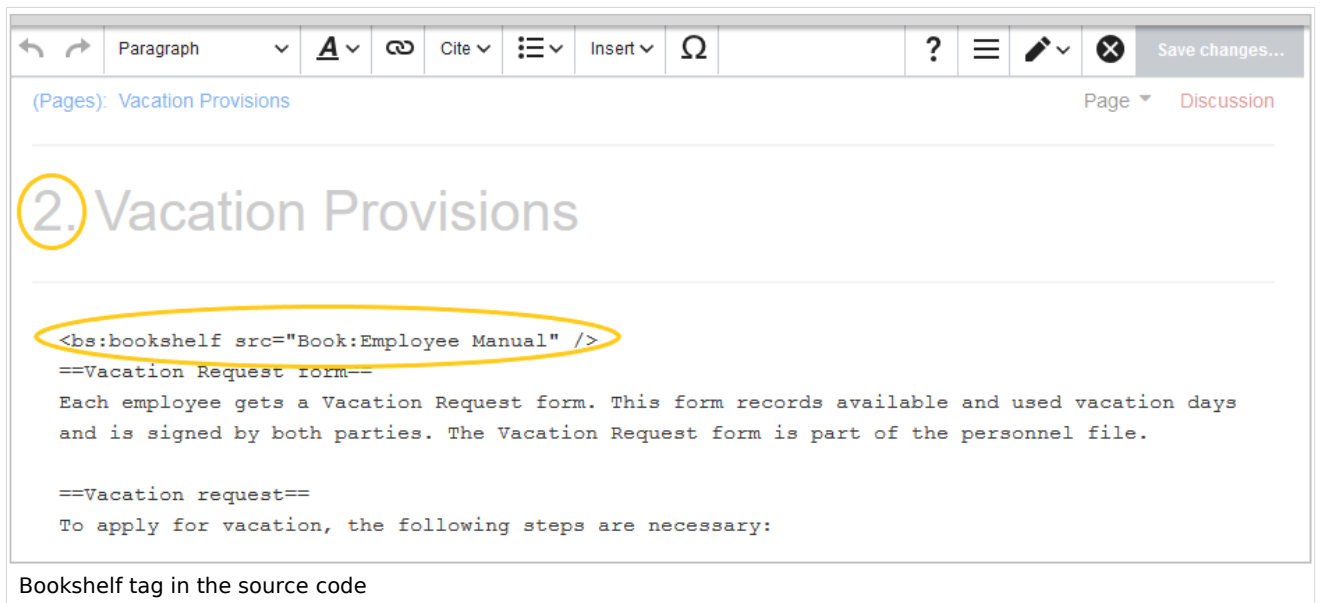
Paragraph Cite Insert Ω ? Save changes...

(Pages): Vacation Provisions

Page Discussion

2. Vacation Provisions

<bs:bookshelf src="Book:Employee Manual" />
==Vacation Request form==
Each employee gets a Vacation Request form. This form records available and used vacation days and is signed by both parties. The Vacation Request form is part of the personnel file.

==Vacation request==
To apply for vacation, the following steps are necessary:

Bookshelf tag in the source code